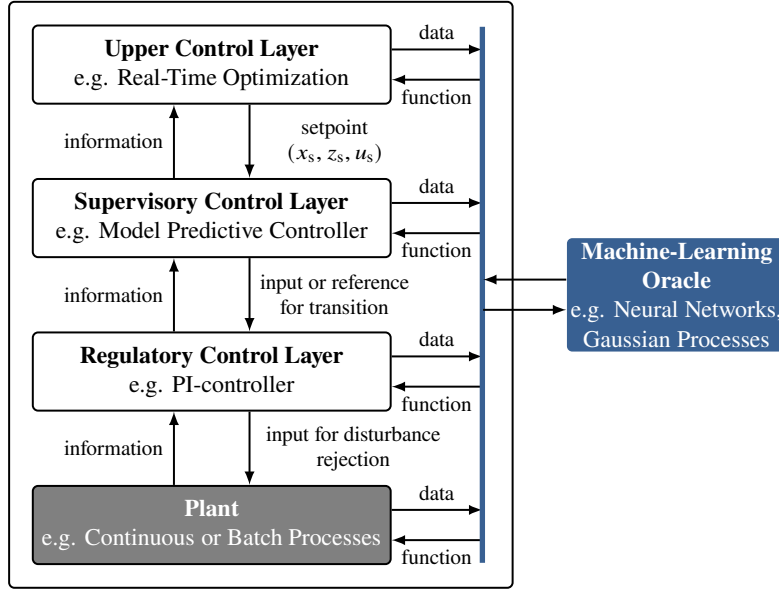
**Upper Control Layer**
e.g. Real-Time Optimization

data

function

information

setpoint
$(x_s, z_s, u_s)$

**Supervisory Control Layer**
e.g. Model Predictive Controller

data

function

information

input or reference
for transition

**Machine-Learning Oracle**
e.g. Neural Networks, Gaussian Processes

**Regulatory Control Layer**
e.g. PI-controller

data

function

information

input for disturbance
rejection

**Plant**
e.g. Continuous or Batch Processes

data

function